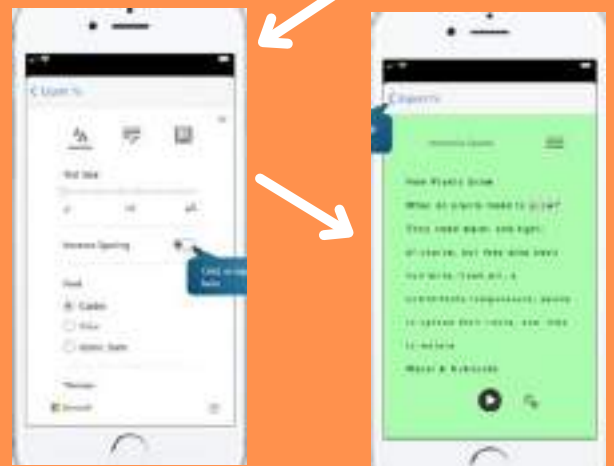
< Export To

Text Size

Increase Spacing

Font

Calibri

Sitka

Comic Sans

Themes

Microsoft

< Export To

How Plants Grow

What do plants need to grow?

They need water and light,

of course, but they also need

nutrients, such as, a

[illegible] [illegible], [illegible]

to spread their roots, and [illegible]

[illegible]

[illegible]